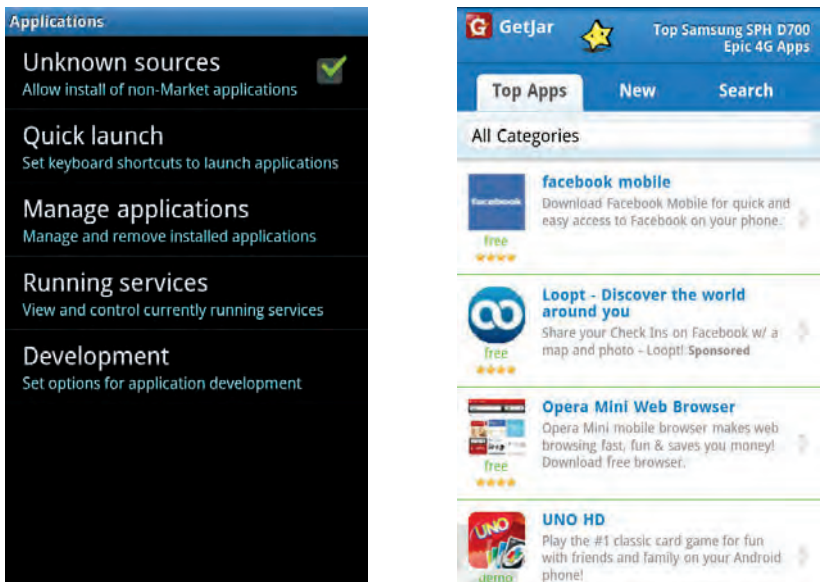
Applications

Unknown sources
Allow install of non-Market applications

Quick launch
Set keyboard shortcuts to launch applications

Manage applications
Manage and remove installed applications

Running services
View and control currently running services

Development
Set options for application development

G GetJar

Top Samsung SPH D700 Epic 4G Apps

Top Apps
New
Search

All Categories

facebook
free
facebook mobile
Download Facebook Mobile for quick and easy access to Facebook on your phone.

free
Loopt - Discover the world around you
Share your Check Ins on Facebook w/ a map and photo - Loopt! Sponsored

free
Opera Mini Web Browser
Opera Mini mobile browser makes web browsing fast, fun & saves you money! Download free browser.

UNO
demo
UNO HD
Play the #1 classic card game for fun with friends and family on your Android phone!